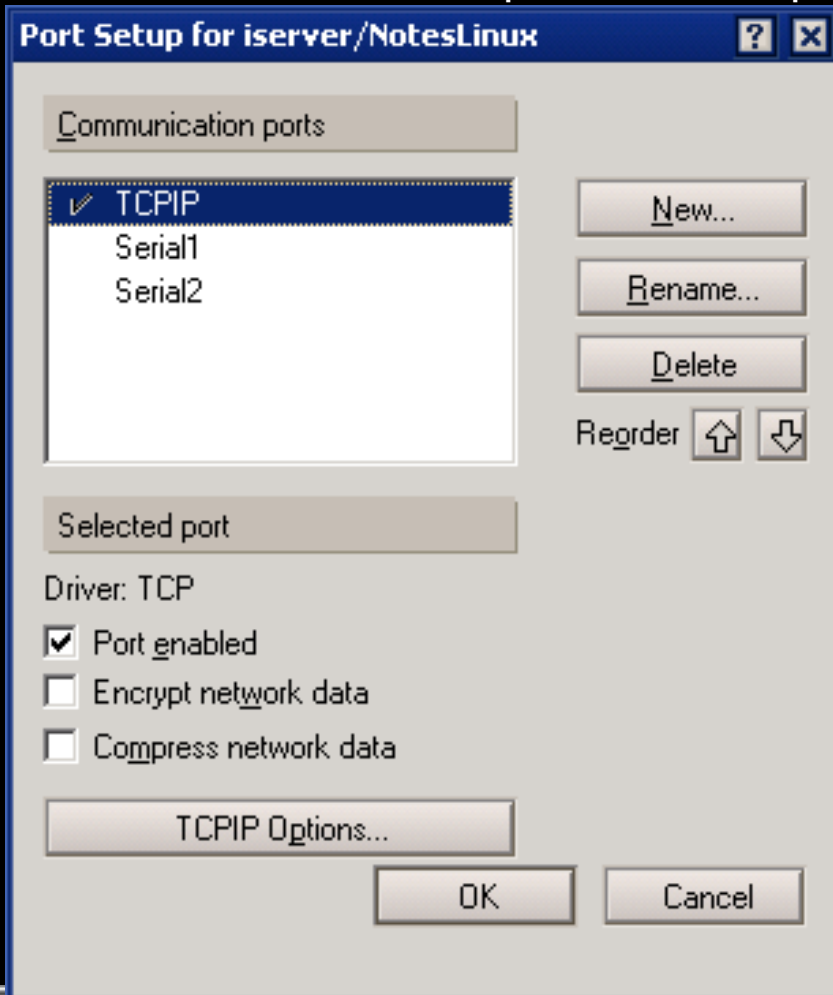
Port Setup for iserver/NotesLinux

?

Communication ports

✓ TCPIP
Serial1
Serial2

New...

Rename...

Delete

Reorder

Selected port

Driver: TCP

Port enabled

Encrypt network data

Compress network data

TCPIP Options...

OK

Cancel